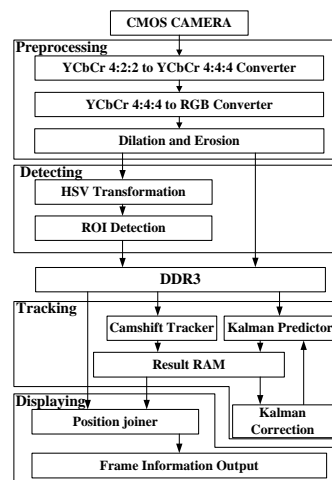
CMOS CAMERA

Preprocessing

YCbCr 4:2:2 to YCbCr 4:4:4 Converter

YCbCr 4:4:4 to RGB Converter

Dilation and Erosion

Detecting

HSV Transformation

ROI Detection

DDR3

Tracking

Camshift Tracker

Kalman Predictor

Result RAM

Displaying

Position joiner

Kalman Correction

Frame Information Output